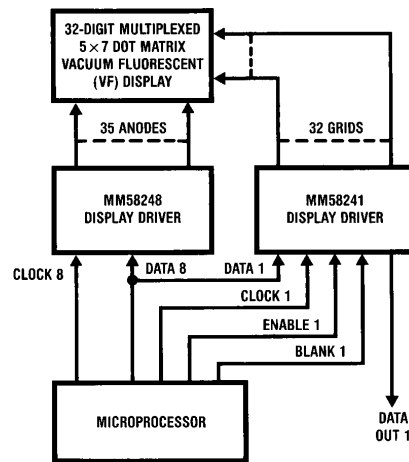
32-DIGIT MULTIPLEXED
$5 \times 7$ DOT MATRIX
VACUUM FLUORESCENT
(VF) DISPLAY

35 ANODES

32 GRIDS

MM58248
DISPLAY DRIVER

MM58241
DISPLAY DRIVER

CLOCK 8

DATA 8

DATA 1

CLOCK 1

ENABLE 1

BLANK 1

MICROPROCESSOR

DATA
OUT 1